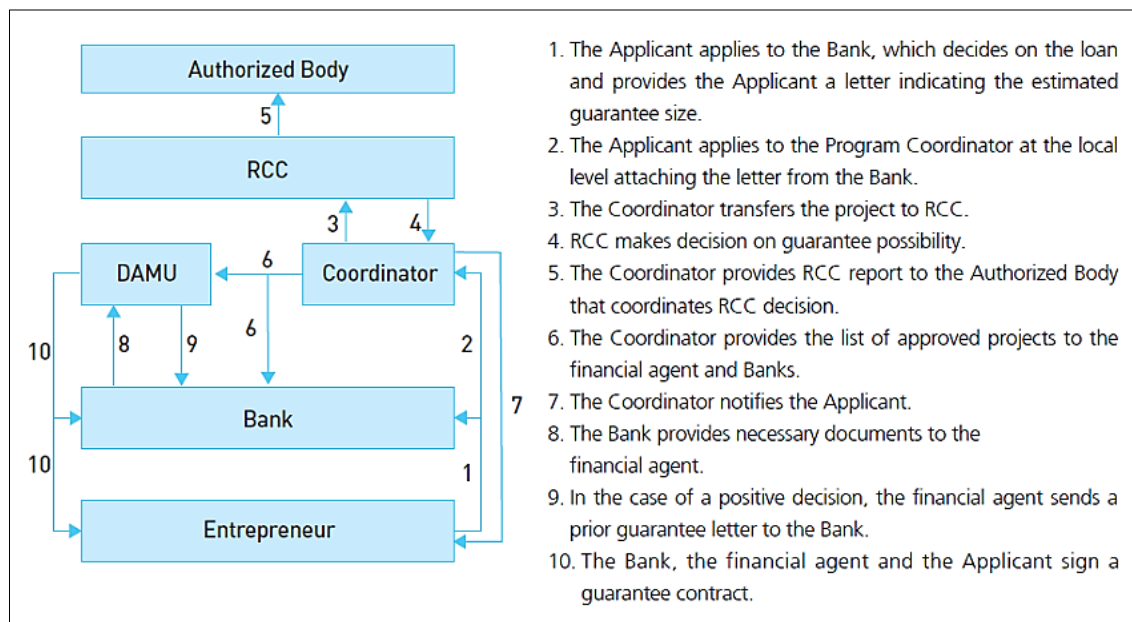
Authorized Body

5

RCC

3

4

DAMU

6

Coordinator

6

10

8

9

2

7

Bank

10

1

Entrepreneur

1. The Applicant applies to the Bank, which decides on the loan and provides the Applicant a letter indicating the estimated guarantee size.
2. The Applicant applies to the Program Coordinator at the local level attaching the letter from the Bank.
3. The Coordinator transfers the project to RCC.
4. RCC makes decision on guarantee possibility.
5. The Coordinator provides RCC report to the Authorized Body that coordinates RCC decision.
6. The Coordinator provides the list of approved projects to the financial agent and Banks.
7. The Coordinator notifies the Applicant.
8. The Bank provides necessary documents to the financial agent.
9. In the case of a positive decision, the financial agent sends a prior guarantee letter to the Bank.
10. The Bank, the financial agent and the Applicant sign a guarantee contract.